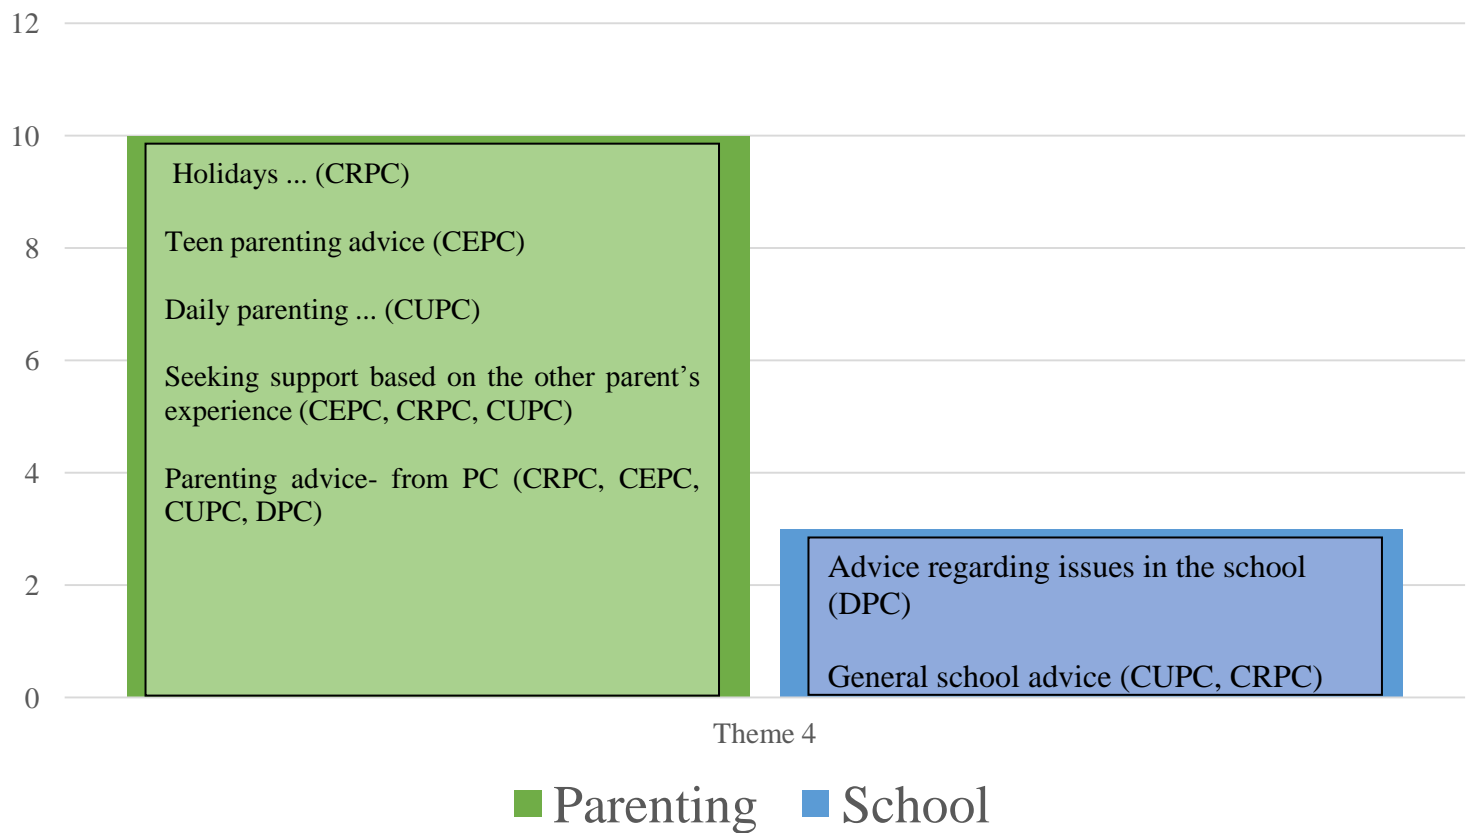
12
10
8
6
4
2
0

Holidays ... (CRPC)

Teen parenting advice (CEPC)

Daily parenting ... (CUPC)

Seeking support based on the other parent's experience (CEPC, CRPC, CUPC)

Parenting advice- from PC (CRPC, CEPC, CUPC, DPC)

Advice regarding issues in the school (DPC)

General school advice (CUPC, CRPC)

Theme 4

Parenting School